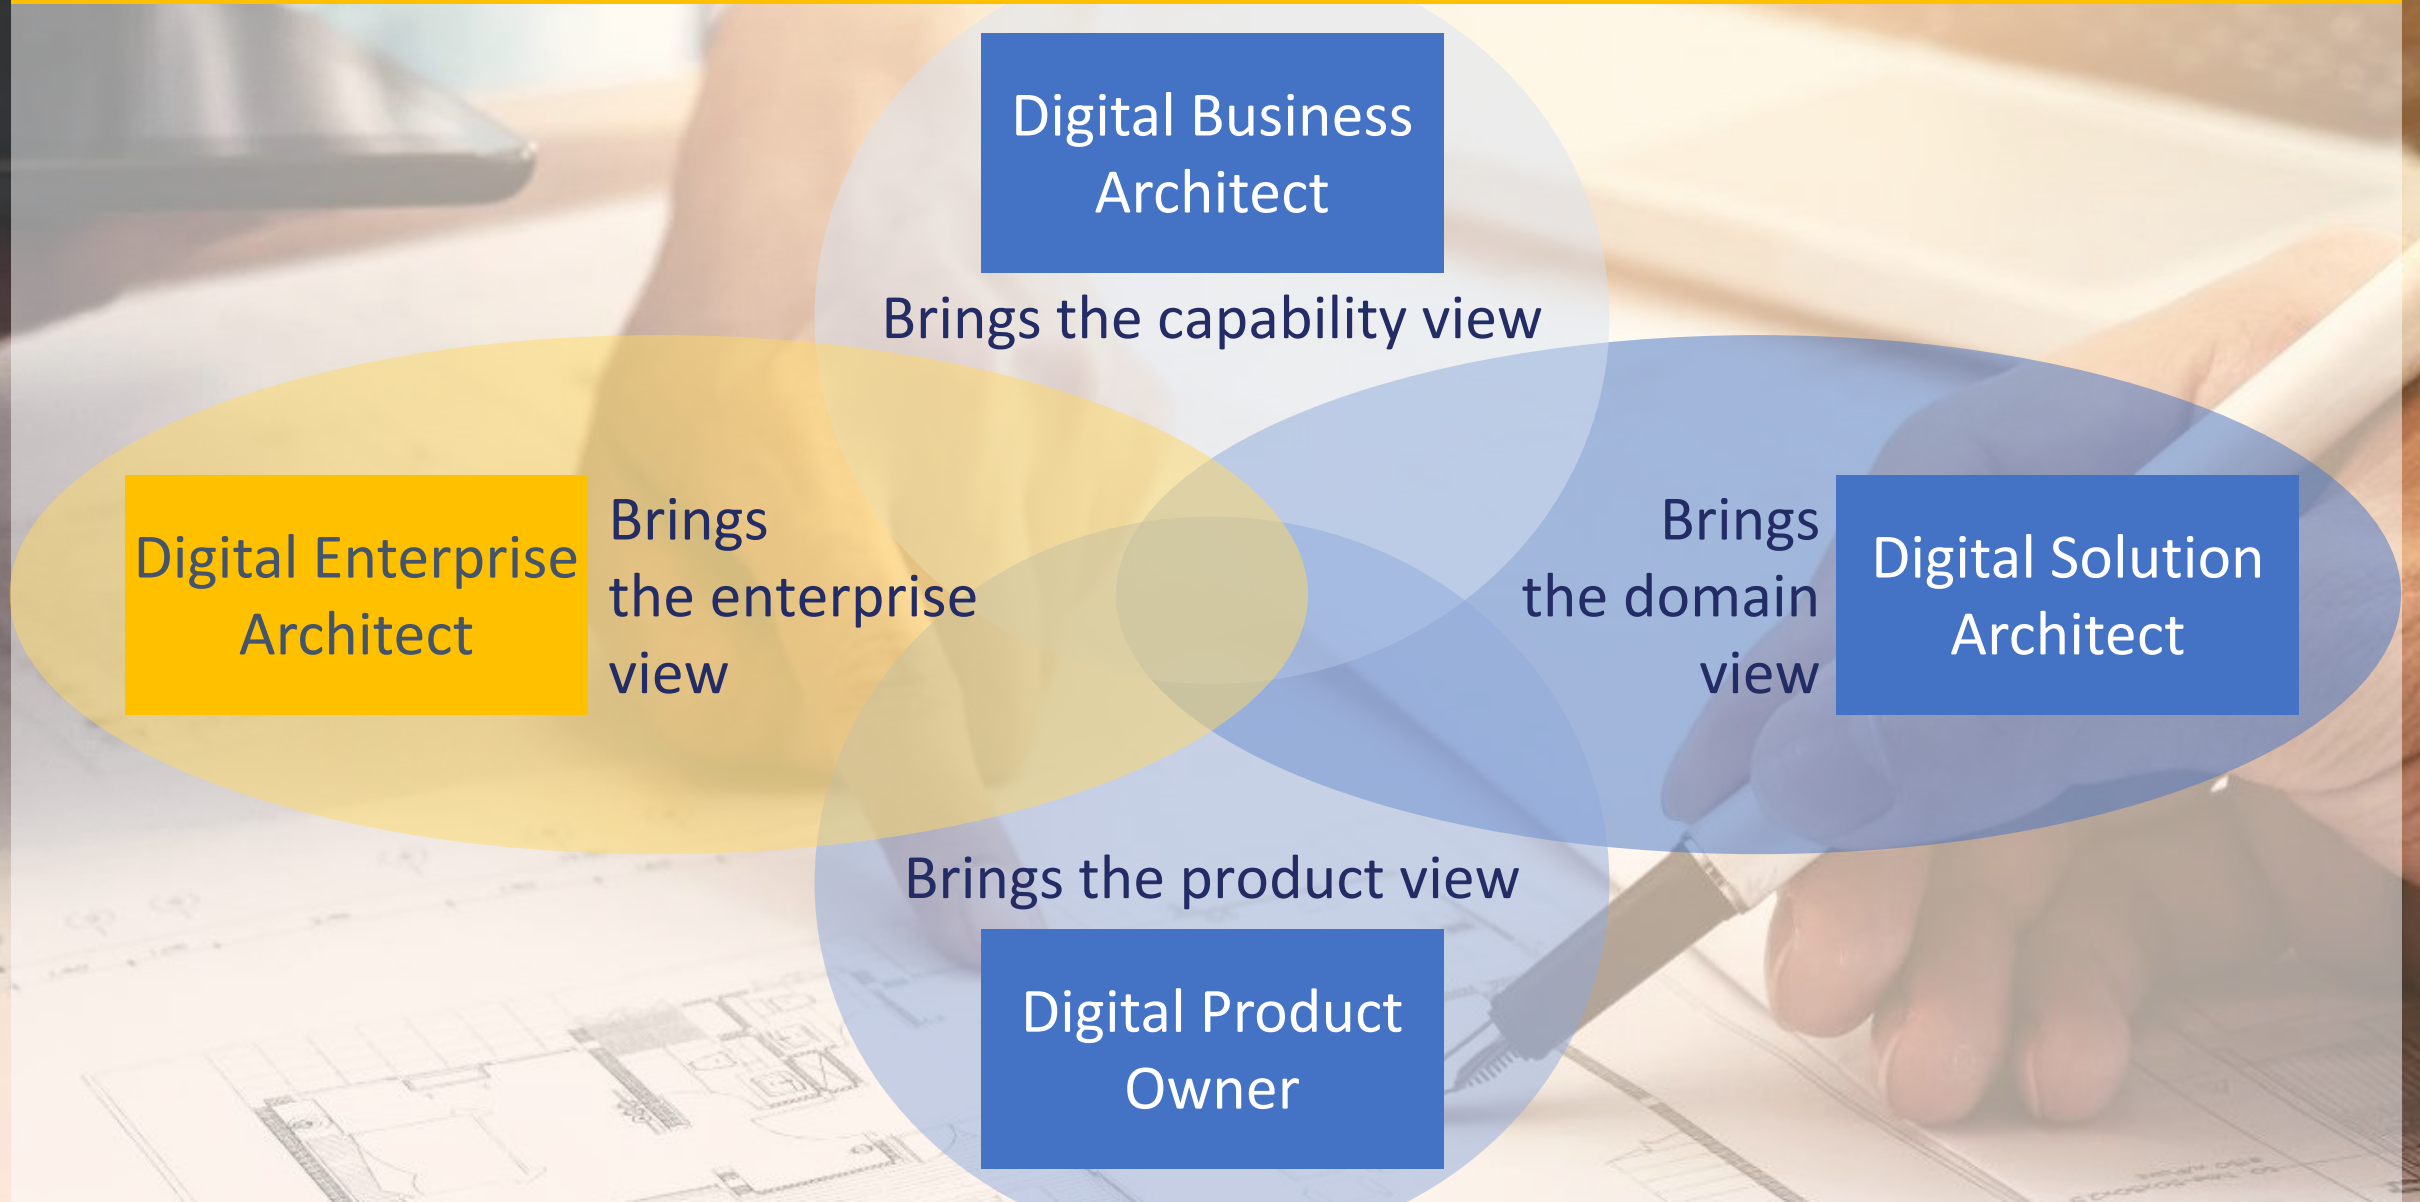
Digital Business Architect

Brings the capability view

Digital Enterprise Architect

Brings the enterprise view

Brings the domain view

Digital Solution Architect

Brings the product view

Digital Product Owner